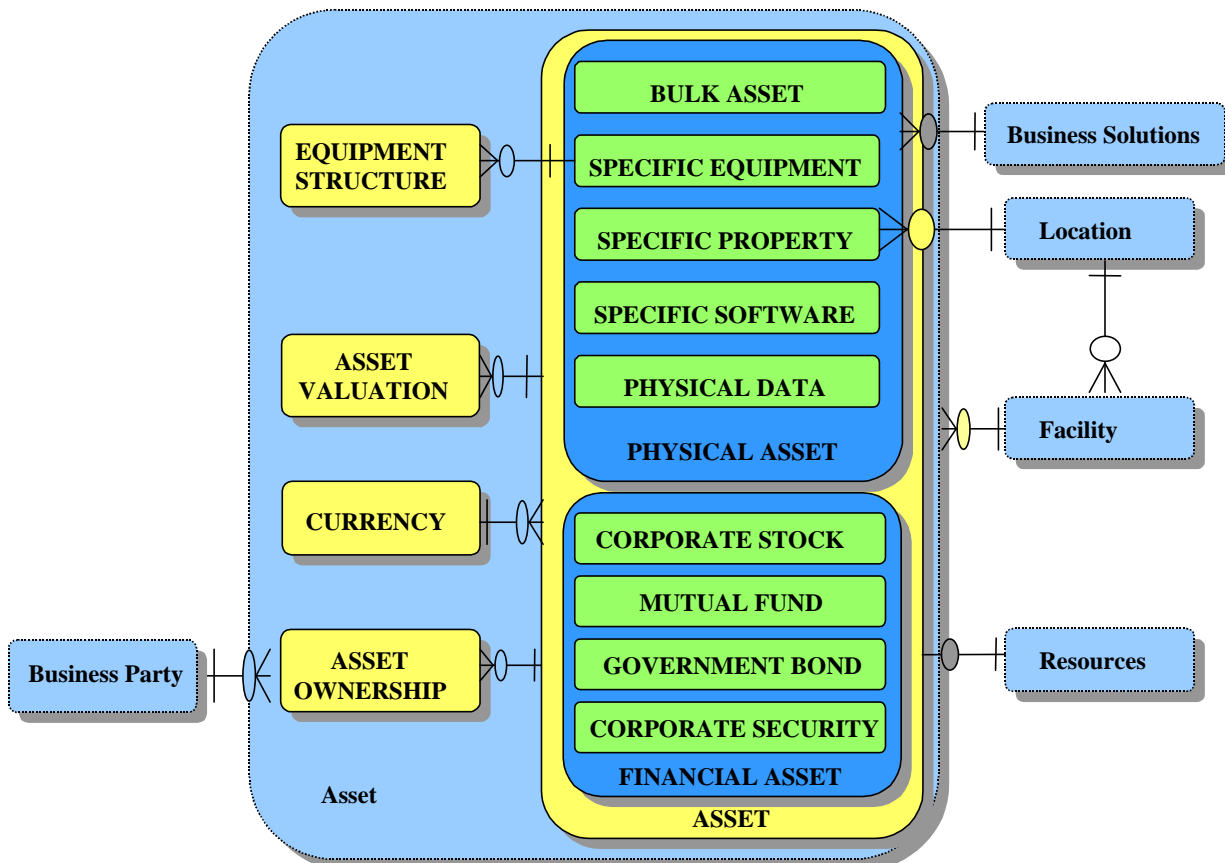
BULK ASSET

SPECIFIC EQUIPMENT

SPECIFIC PROPERTY

SPECIFIC SOFTWARE

PHYSICAL DATA

PHYSICAL ASSET

CORPORATE STOCK

MUTUAL FUND

GOVERNMENT BOND

CORPORATE SECURITY

FINANCIAL ASSET

ASSET

EQUIPMENT STRUCTURE

ASSET VALUATION

CURRENCY

ASSET OWNERSHIP

Asset

Business Party

Business Solutions

Location

Facility

Resources